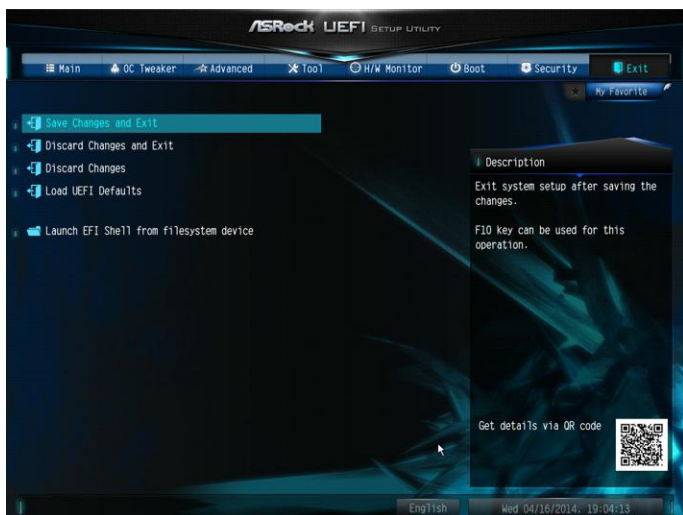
ASRock UEFI SETUP UTILITY

Main
OC Tweaker
Advanced
Tool
H/W Monitor
Boot
Security
Exit

My Favorite

Save Changes and Exit
Discard Changes and Exit
Discard Changes
Load UEFI Defaults

Launch EFI Shell from filesystem device

Description

Exit system setup after saving the changes.

F10 key can be used for this operation.

Get details via QR code

English
Wed 04/16/2014. 19:04:13